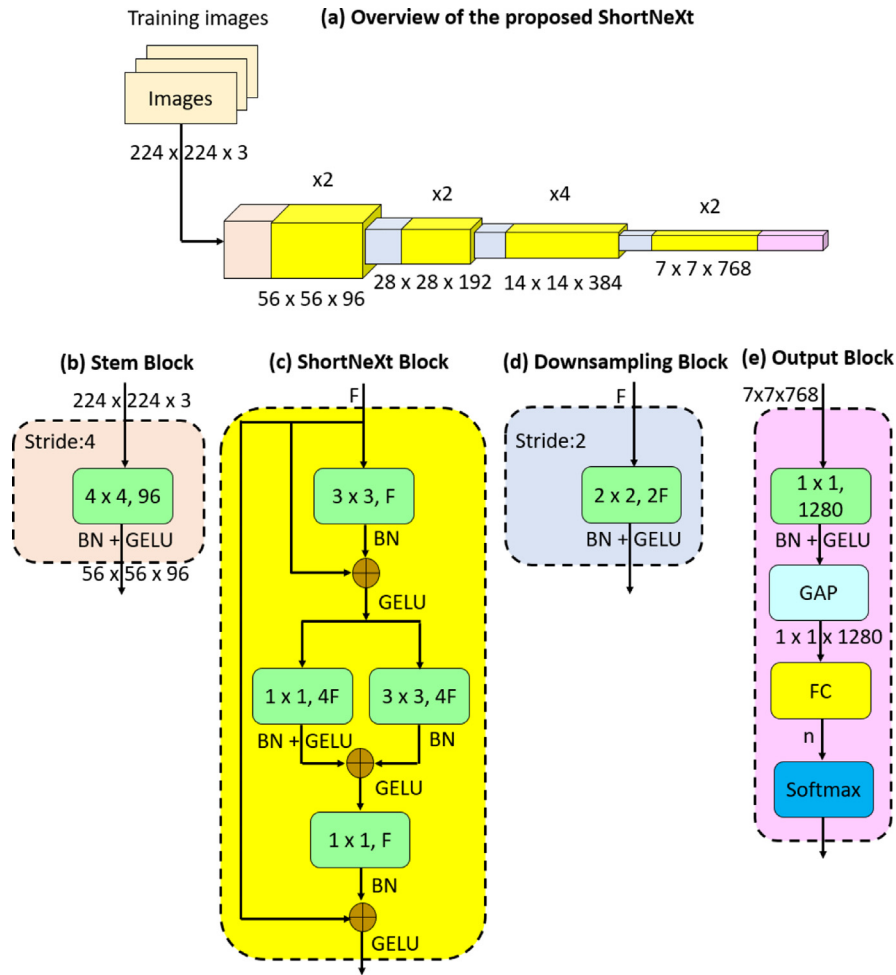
Training images

(a) Overview of the proposed ShortNeXt

Images

224 x 224 x 3

x2

x2

x4

x2

56 x 56 x 96

28 x 28 x 192

14 x 14 x 384

7 x 7 x 768

(b) Stem Block

224 x 224 x 3

Stride:4

4 x 4, 96

BN + GELU

56 x 56 x 96

(c) ShortNeXt Block

F

3 x 3, F

BN

GELU

1 x 1, 4F

3 x 3, 4F

BN + GELU

BN

GELU

1 x 1, F

BN

GELU

(d) Downsampling Block

F

Stride:2

2 x 2, 2F

BN + GELU

(e) Output Block

7x7x768

1 x 1, 1280

BN + GELU

GAP

1 x 1 x 1280

FC

n

Softmax